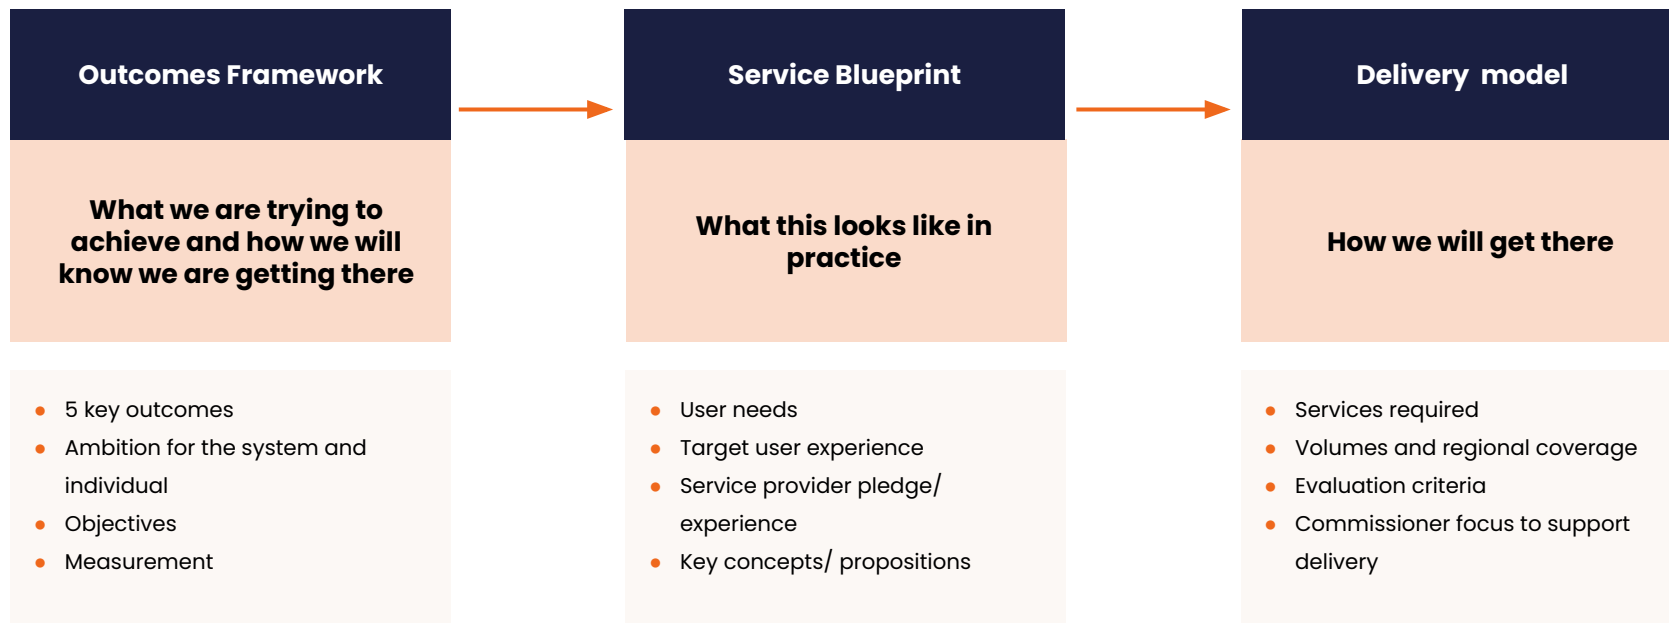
Outcomes Framework

What we are trying to achieve and how we will know we are getting there

- 5 key outcomes
- Ambition for the system and individual
- Objectives
- Measurement

Service Blueprint

What this looks like in practice

- User needs
- Target user experience
- Service provider pledge/ experience
- Key concepts/ propositions

Delivery model

How we will get there

- Services required
- Volumes and regional coverage
- Evaluation criteria
- Commissioner focus to support delivery